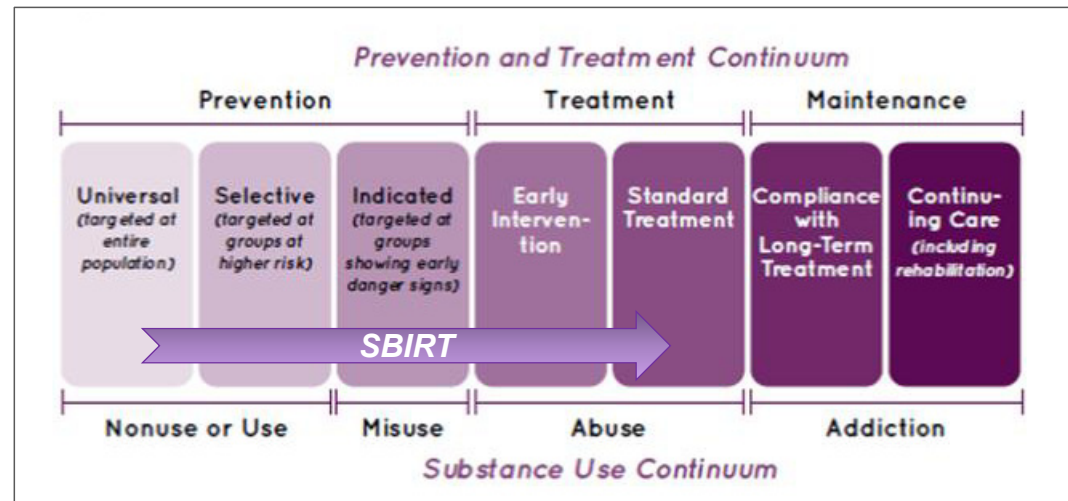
Prevention and Treatment Continuum

Prevention

Treatment

Maintenance

Universal (targeted at entire population)

Selective (targeted at groups at higher risk)

Indicated (targeted at groups showing early danger signs)

Early Intervention

Standard Treatment

Compliance with Long-Term Treatment

Continuing Care (including rehabilitation)

SBIRT

Nonuse or Use

Misuse

Abuse

Addiction

Substance Use Continuum